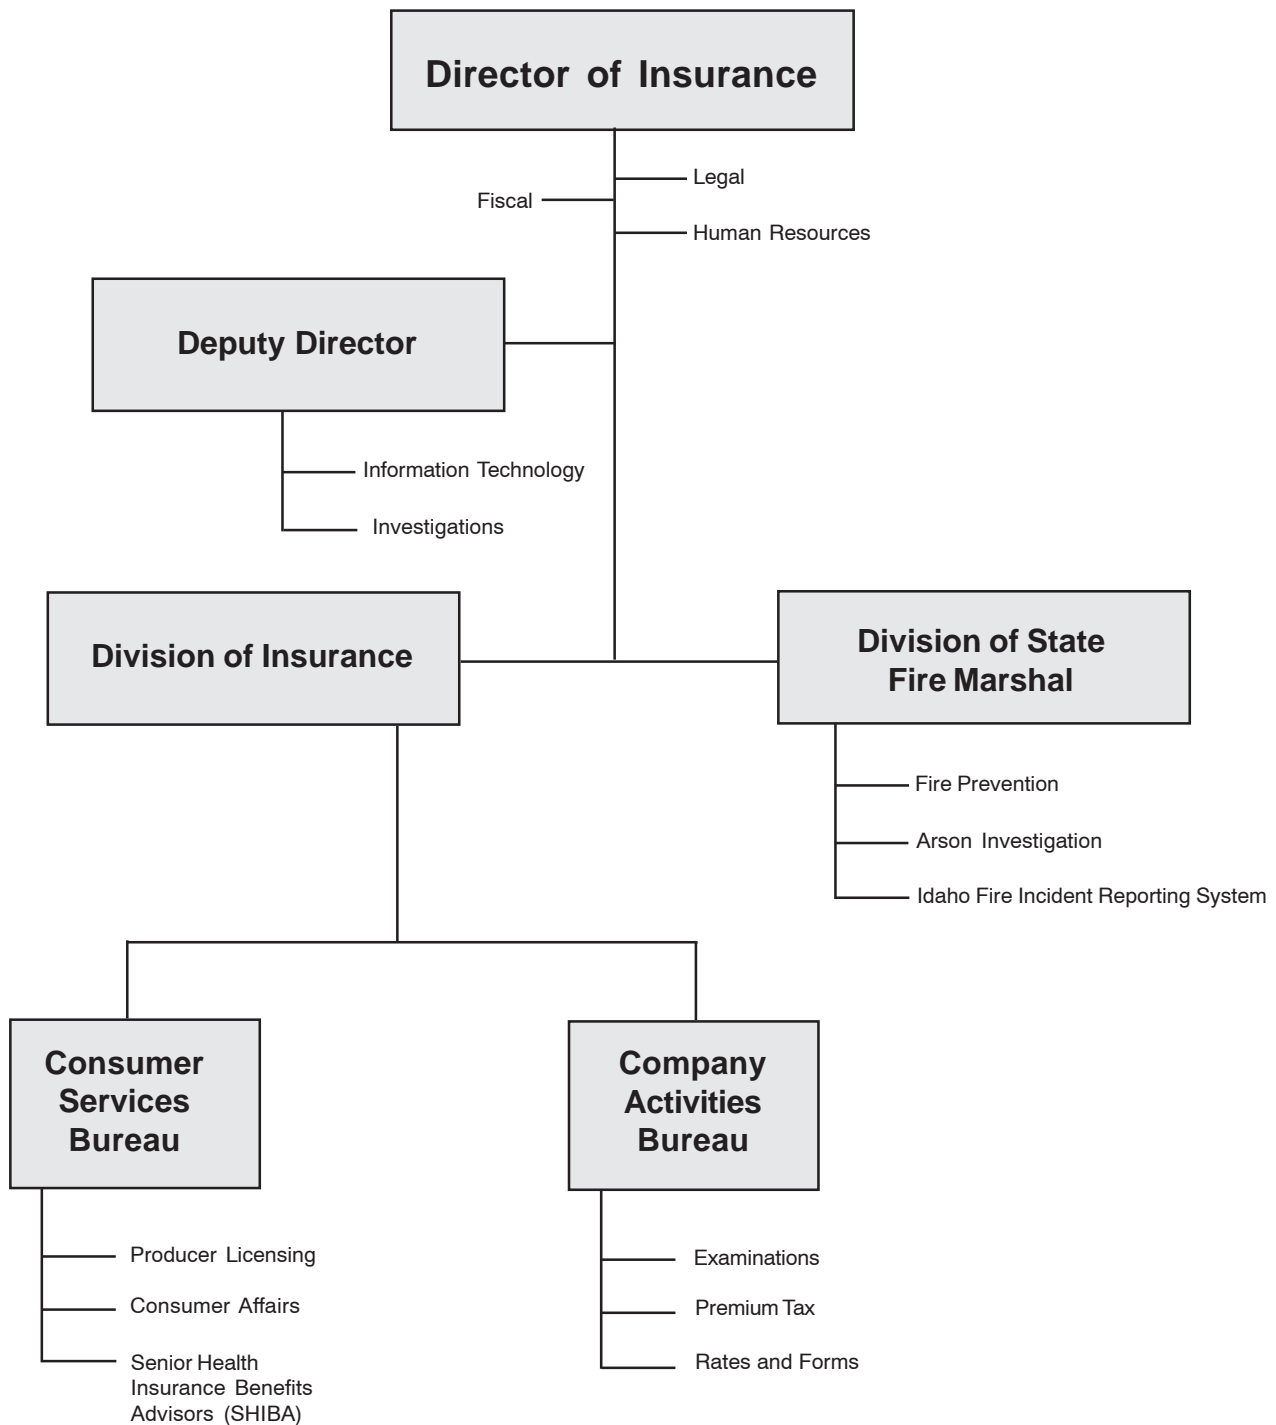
Director of Insurance

Legal

Fiscal

Human Resources

Deputy Director

Information Technology

Investigations

Division of Insurance

Division of State Fire Marshal

Fire Prevention

Arson Investigation

Idaho Fire Incident Reporting System

Consumer Services Bureau

Company Activities Bureau

Producer Licensing

Consumer Affairs

Senior Health Insurance Benefits Advisors (SHIBA)

Examinations

Premium Tax

Rates and Forms